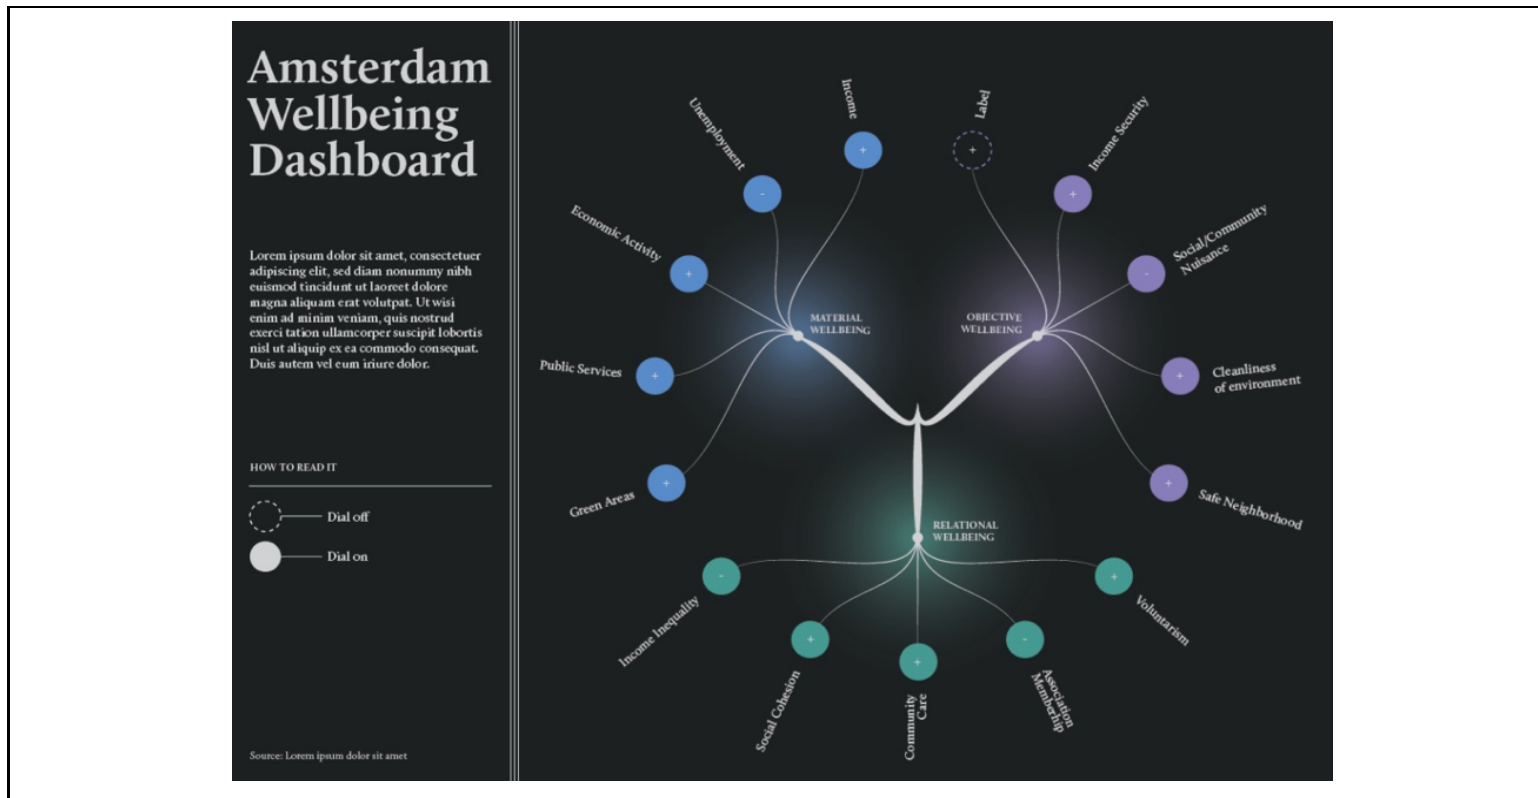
Amsterdam Wellbeing Dashboard

Lorem ipsum dolor sit amet, consectetuer adipiscing elit, sed diam nonummy nibh euismod tincidunt ut laoreet dolore magna aliquam erat volutpat. Ut wisi enim ad minim veniam, quis nostrud exerci tation ullamcorper suscipit lobortis nisl ut aliquip ex ea commodo consequat. Duis autem vel eum iriure dolor.

HOW TO READ IT

Dial off

Dial on

Source: Lorem ipsum dolor sit amet

Income
+
Unemployment
-
Economic Activity
+
Public Services
+
Green Areas
+
MATERIAL WELLBEING

Label
+
Income Security
+
Social/Community Nuisance
-
Cleanliness of environment
+
Safe Neighborhood
+
OBJECTIVE WELLBEING

RELATIONAL WELLBEING
-
Income Inequality
+
Social Cohesion
+
Community Care
-
Association Membership
+
Voluntarism